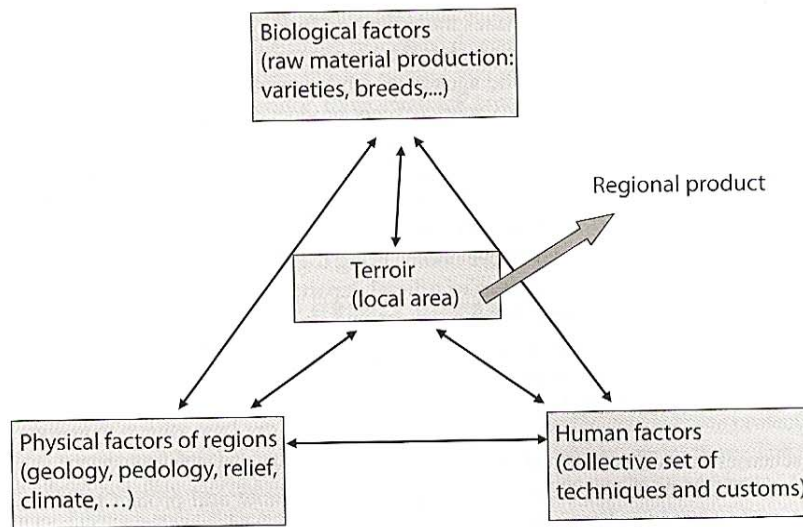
Biological factors (raw material production: varieties, breeds,...)

Regional product

Terroir (local area)

Physical factors of regions (geology, pedology, relief, climate, …)

Human factors (collective set of techniques and customs)